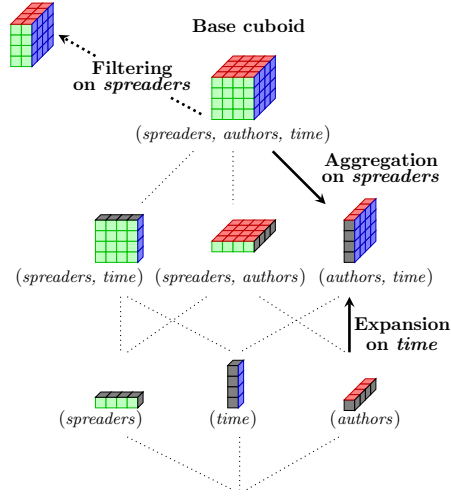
Base cuboid

Filtering on *spreaders*

(*spreaders, authors, time*)

Aggregation on *spreaders*

(*spreaders, time*) (*spreaders, authors*) (*authors, time*)

Expansion on *time*

(*spreaders*) (*time*) (*authors*)